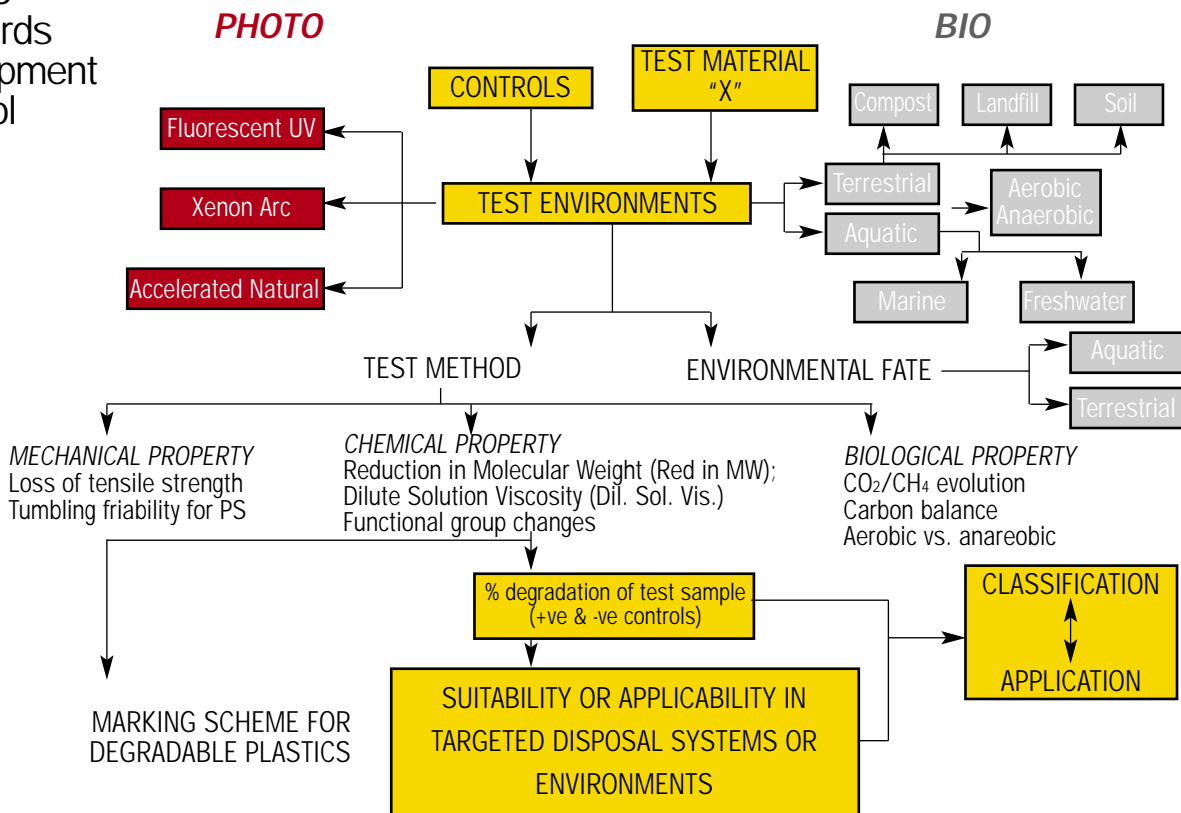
g
rds
pment
ol

PHOTO

BIO

CONTROLS

TEST MATERIAL "X"

Compost

Landfill

Soil

Fluorescent UV

Terrestrial

Aerobic Anaerobic

Xenon Arc

TEST ENVIRONMENTS

Aquatic

Accelerated Natural

Marine

Freshwater

Aquatic

TEST METHOD

ENVIRONMENTAL FATE

Terrestrial

MECHANICAL PROPERTY
Loss of tensile strength
Tumbling friability for PS

CHEMICAL PROPERTY
Reduction in Molecular Weight (Red in MW);
Dilute Solution Viscosity (Dil. Sol. Vis.)
Functional group changes

BIOLOGICAL PROPERTY
$CO_2/CH_4$ evolution
Carbon balance
Aerobic vs. anareobic

% degradation of test sample
(+ve & -ve controls)

CLASSIFICATION

APPLICATION

MARKING SCHEME FOR DEGRADABLE PLASTICS

SUITABILITY OR APPLICABILITY IN TARGETED DISPOSAL SYSTEMS OR ENVIRONMENTS